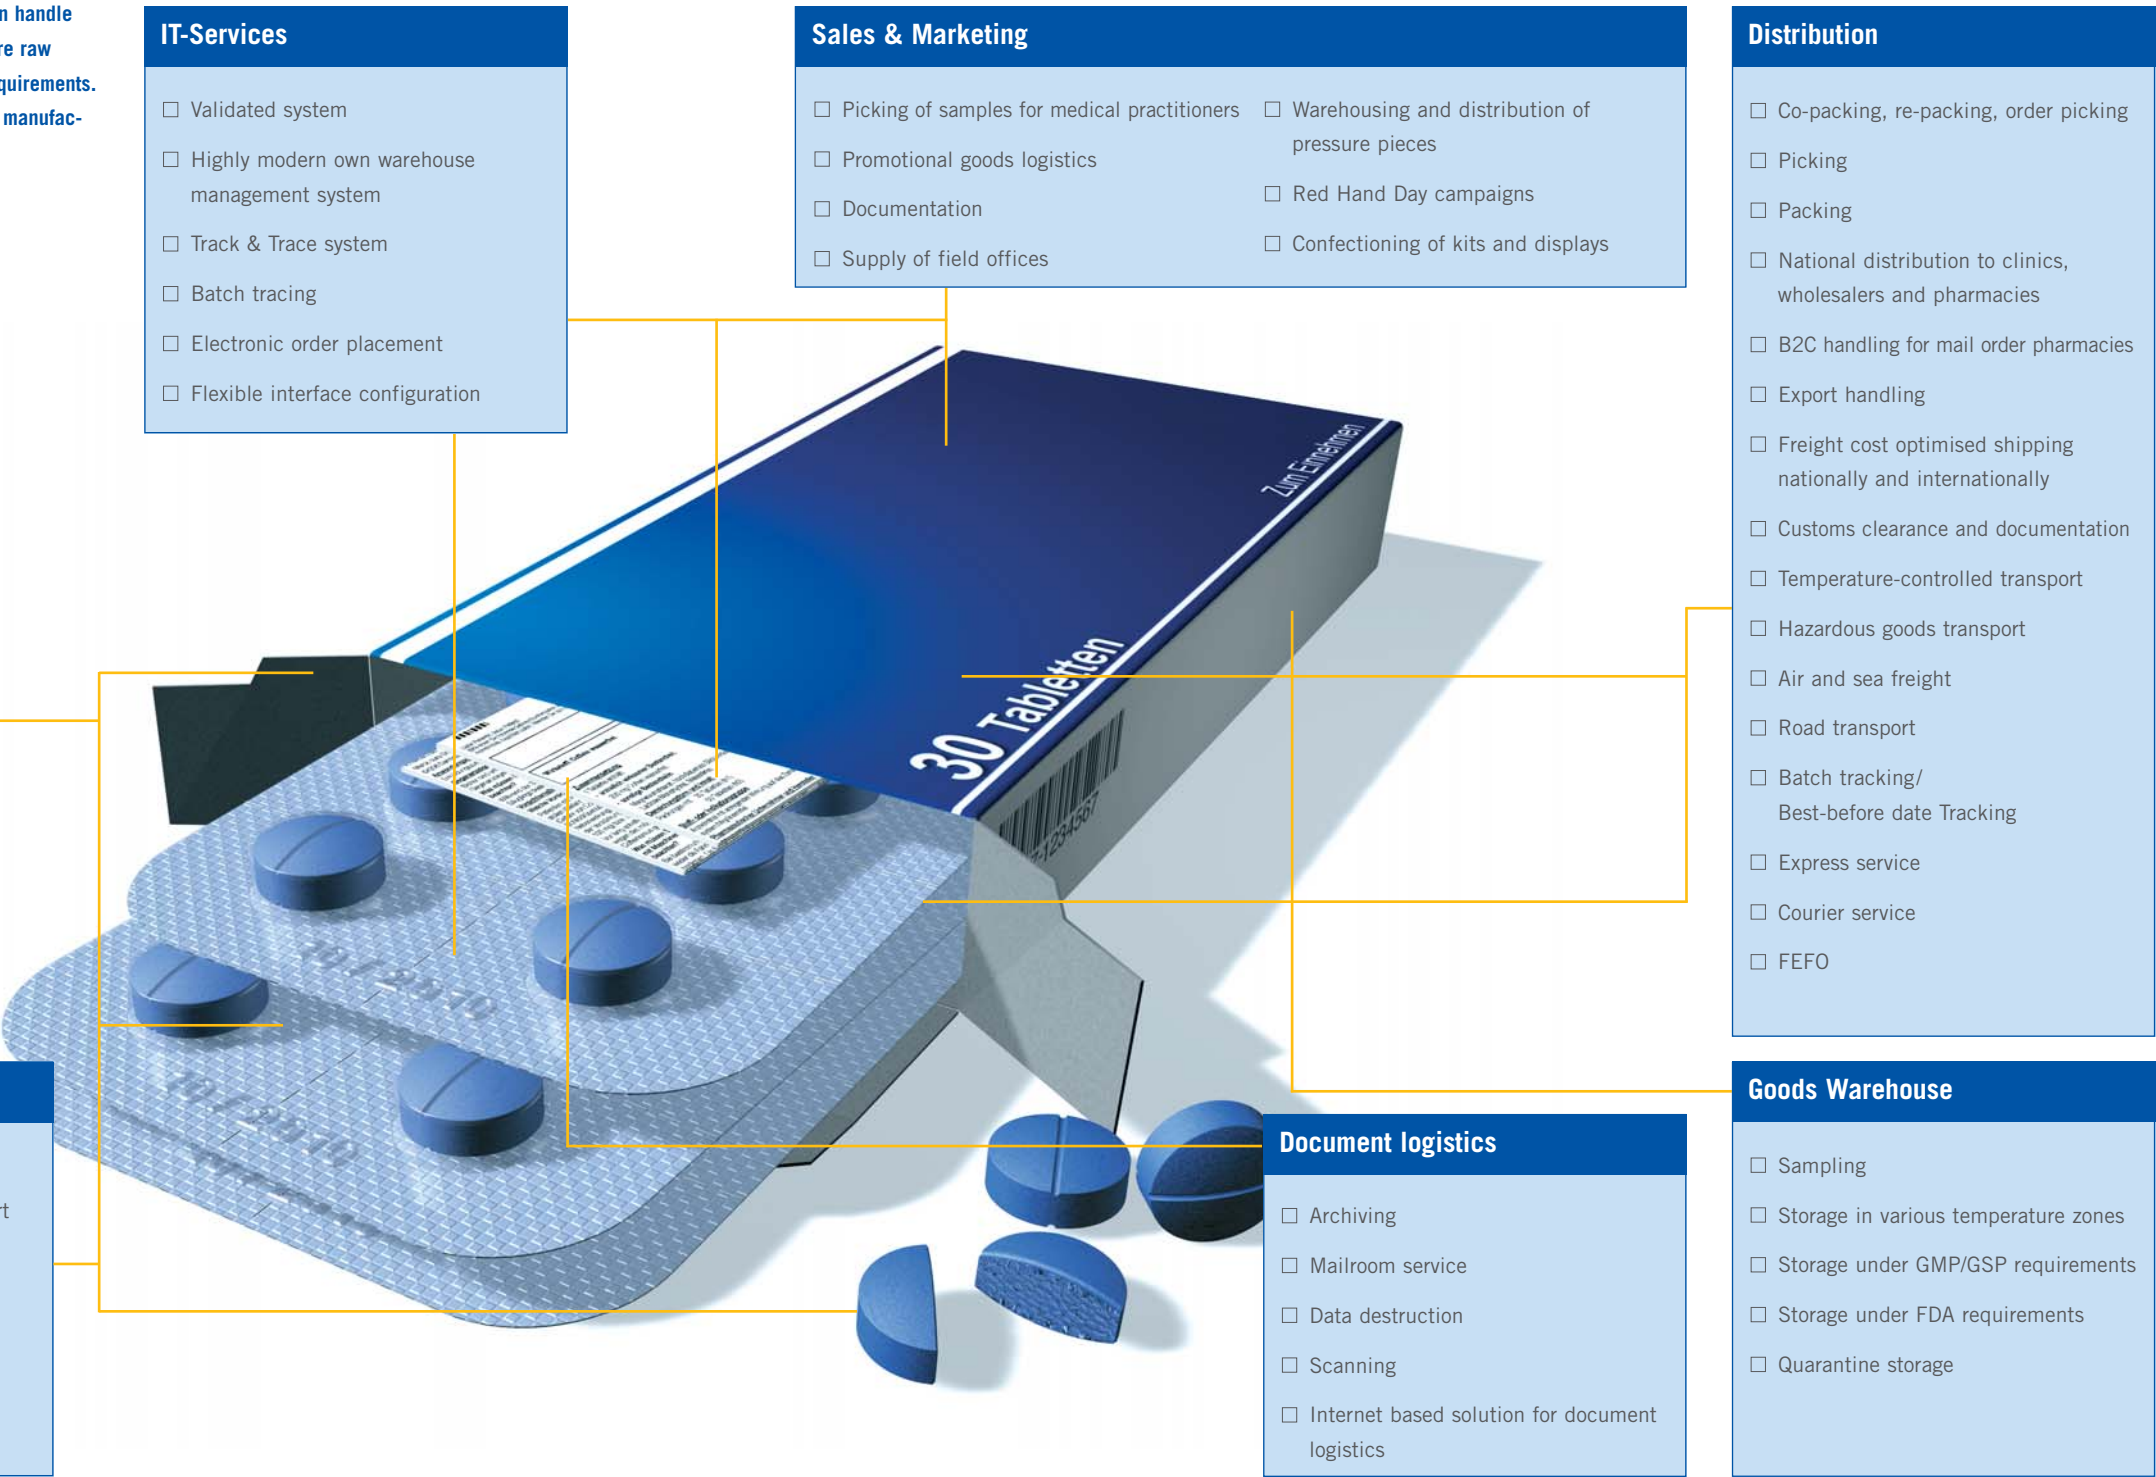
n handle
re raw
quirements.
manufac-

IT-Services

☐ Validated system
☐ Highly modern own warehouse management system
☐ Track & Trace system
☐ Batch tracing
☐ Electronic order placement
☐ Flexible interface configuration

Sales & Marketing

☐ Picking of samples for medical practitioners
☐ Promotional goods logistics
☐ Documentation
☐ Supply of field offices
☐ Warehousing and distribution of pressure pieces
☐ Red Hand Day campaigns
☐ Confectioning of kits and displays

Distribution

☐ Co-packing, re-packing, order picking
☐ Picking
☐ Packing
☐ National distribution to clinics, wholesalers and pharmacies
☐ B2C handling for mail order pharmacies
☐ Export handling
☐ Freight cost optimised shipping nationally and internationally
☐ Customs clearance and documentation
☐ Temperature-controlled transport
☐ Hazardous goods transport
☐ Air and sea freight
☐ Road transport
☐ Batch tracking/ Best-before date Tracking
☐ Express service
☐ Courier service
☐ FEFO

Zum Einnehmen
30 Tabletten
1234567

t

Document logistics

☐ Archiving
☐ Mailroom service
☐ Data destruction
☐ Scanning
☐ Internet based solution for document logistics

Goods Warehouse

☐ Sampling
☐ Storage in various temperature zones
☐ Storage under GMP/GSP requirements
☐ Storage under FDA requirements
☐ Quarantine storage